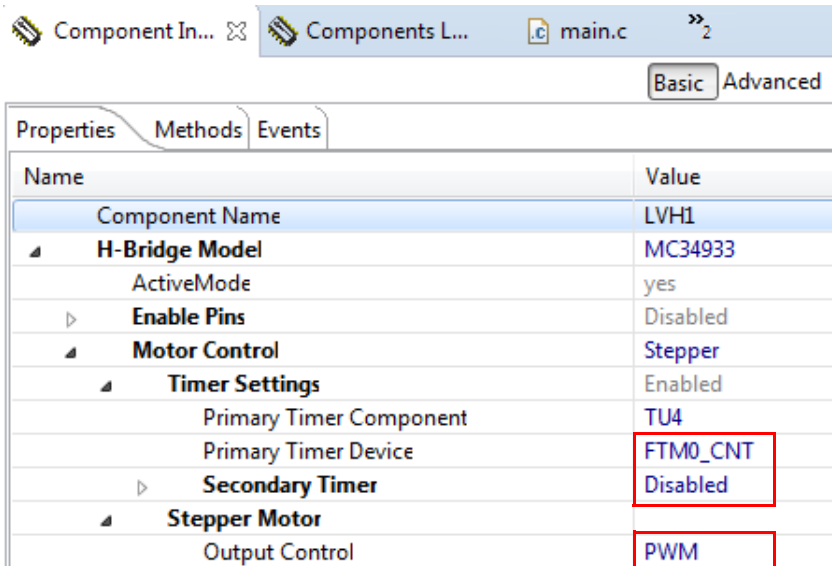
Component In... ☒ Components L... .c main.c »2

Basic Advanced

Properties Methods Events

| Name | Value |
|---|---|
| Component Name | LVH1 |
| H-Bridge Model | MC34933 |
| ActiveMode | yes |
| Enable Pins | Disabled |
| Motor Control | Stepper |
| Timer Settings | Enabled |
| Primary Timer Component | TU4 |
| Primary Timer Device | FTM0_CNT |
| Secondary Timer | Disabled |
| Stepper Motor | |
| Output Control | PWM |